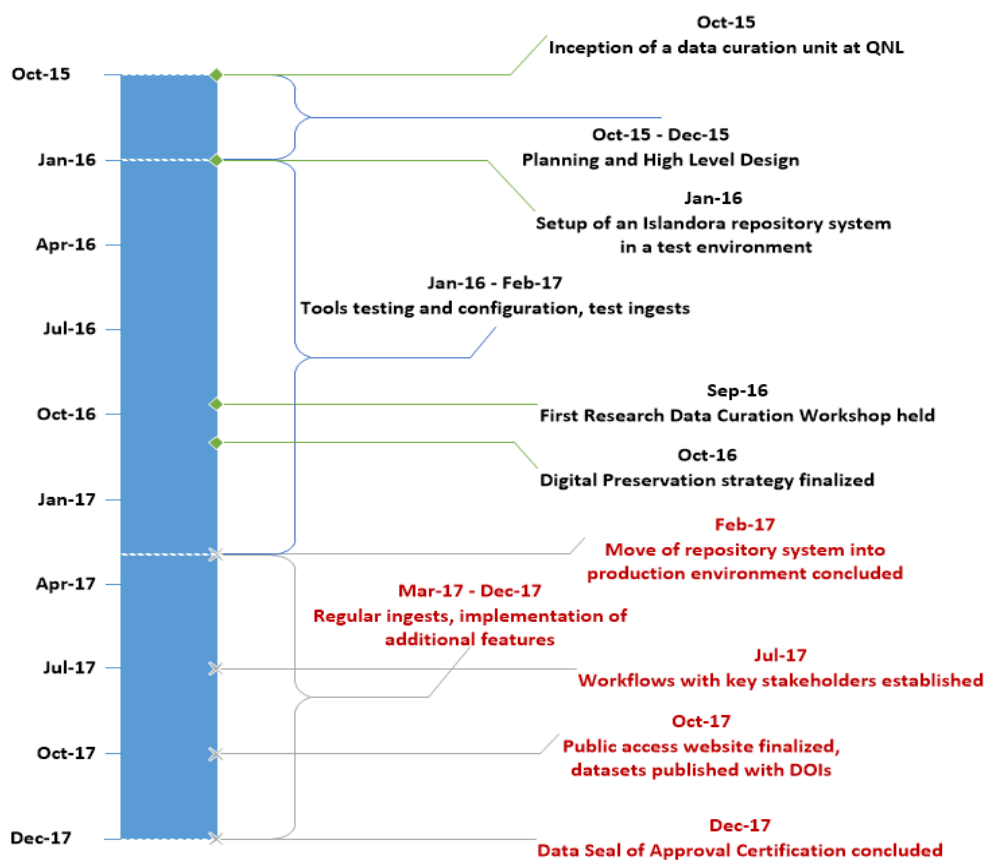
Oct-15
Jan-16
Apr-16
Jul-16
Oct-16
Jan-17
Apr-17
Jul-17
Oct-17
Dec-17

Oct-15
Inception of a data curation unit at QNL

Oct-15 - Dec-15
Planning and High Level Design

Jan-16
Setup of an Islandora repository system in a test environment

Jan-16 - Feb-17
Tools testing and configuration, test ingests

Sep-16
First Research Data Curation Workshop held

Oct-16
Digital Preservation strategy finalized

Feb-17
Move of repository system into production environment concluded

Mar-17 - Dec-17
Regular ingests, implementation of additional features

Jul-17
Workflows with key stakeholders established

Oct-17
Public access website finalized, datasets published with DOIs

Dec-17
Data Seal of Approval Certification concluded